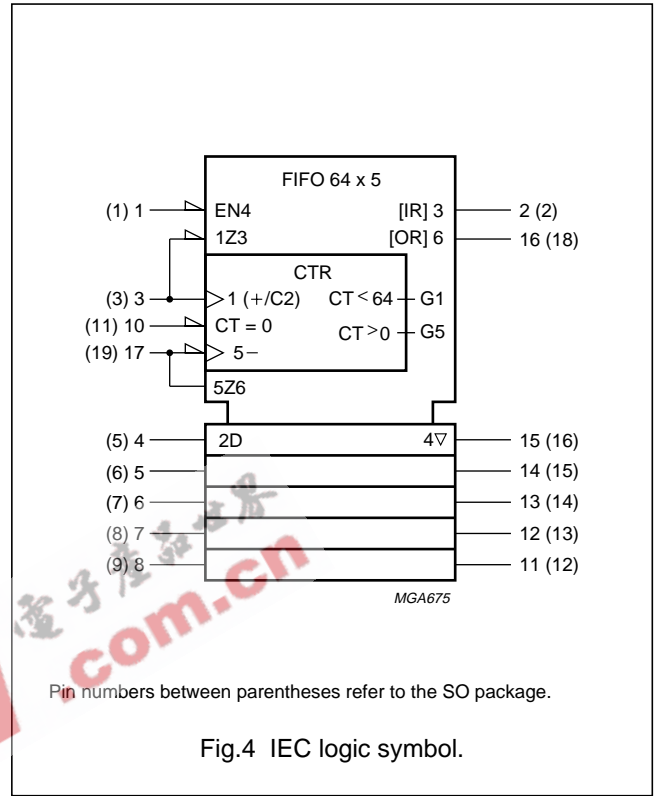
FIFO 64 x 5

(1) 1
EN4
1Z3
[IR] 3
2 (2)
[OR] 6
16 (18)

CTR
(3) 3
1 (+/C2)
$CT < 64$
G1
(11) 10
CT = 0
$CT > 0$
G5
(19) 17
5−
5Z6

(5) 4
2D
4▽
15 (16)
(6) 5
14 (15)
(7) 6
13 (14)
(8) 7
12 (13)
(9) 8
11 (12)

MGA675

电子产品世界
.com.cn

Pin numbers between parentheses refer to the SO package.

Fig.4 IEC logic symbol.